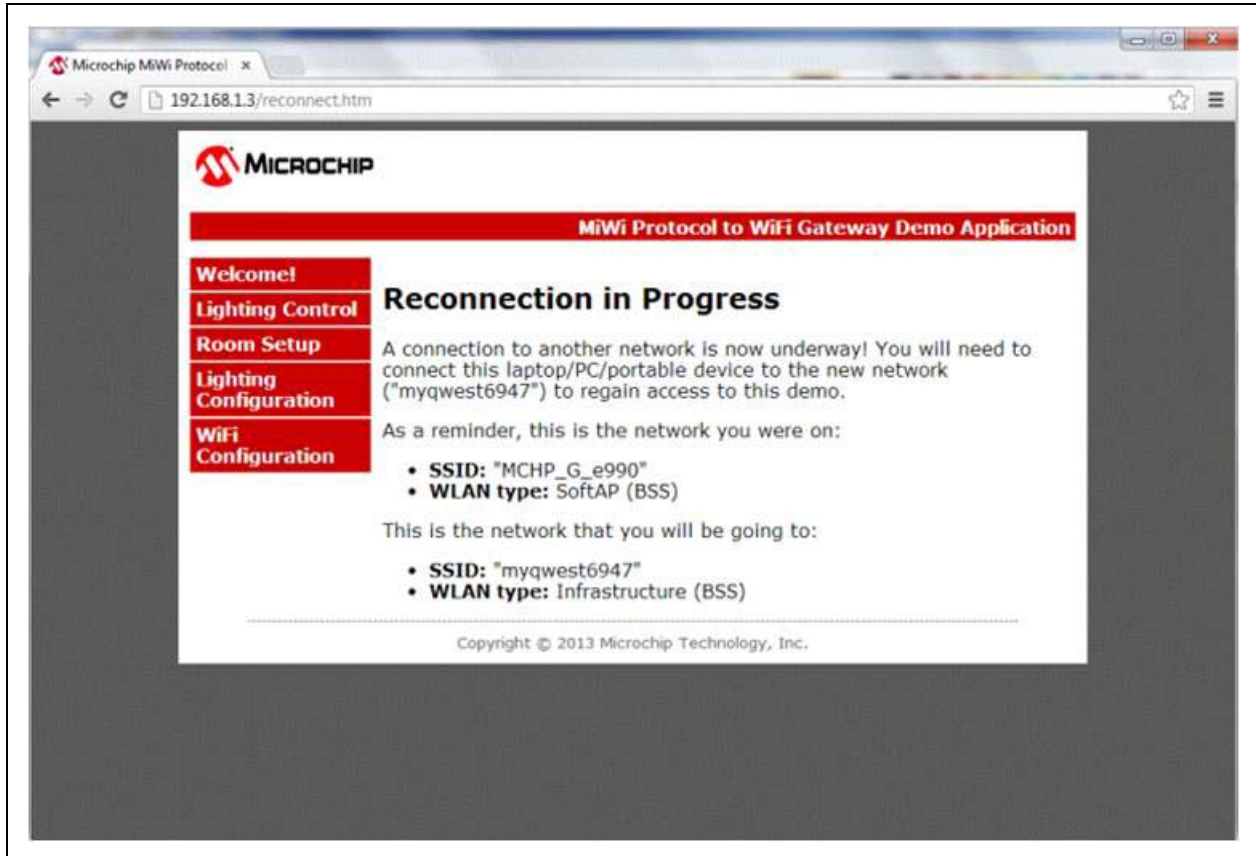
Microchip MiWi Protocol ×

192.168.1.3/reconnect.htm

MICROCHIP

MiWi Protocol to WiFi Gateway Demo Application

Welcome!
Lighting Control
Room Setup
Lighting Configuration
WiFi Configuration

Reconnection in Progress

A connection to another network is now underway! You will need to connect this laptop/PC/portable device to the new network ("myqwest6947") to regain access to this demo.

As a reminder, this is the network you were on:

- **SSID:** "MCHP_G_e990"
- **WLAN type:** SoftAP (BSS)

This is the network that you will be going to:

- **SSID:** "myqwest6947"
- **WLAN type:** Infrastructure (BSS)

Copyright © 2013 Microchip Technology, Inc.